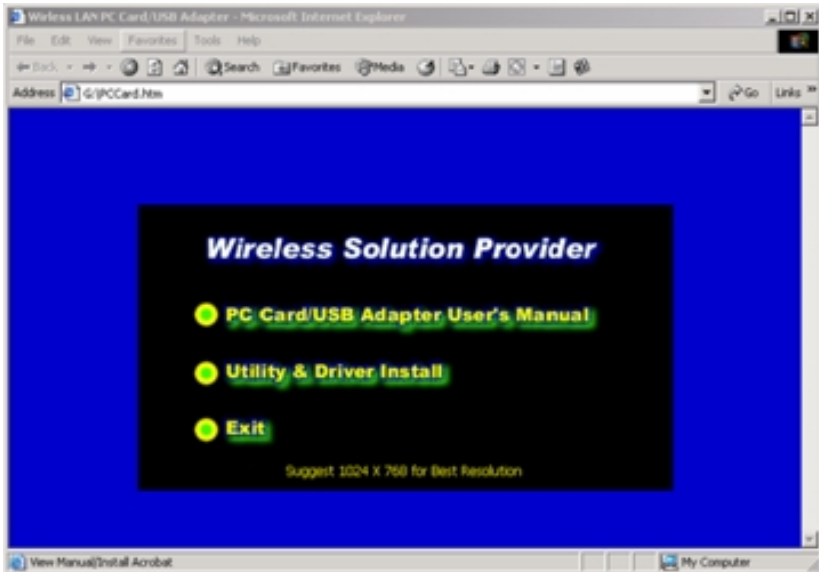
Wireless LAN PC Card/USB Adapter - Microsoft Internet Explorer

File Edit View Favorites Tools Help

Back Search Favorites Media

Address G:\PCCard.htm Go Links

Wireless Solution Provider

PC Card/USB Adapter User's Manual

Utility & Driver Install

Exit

Suggest 1024 X 768 for Best Resolution

View Manual/Install Acrobat

My Computer